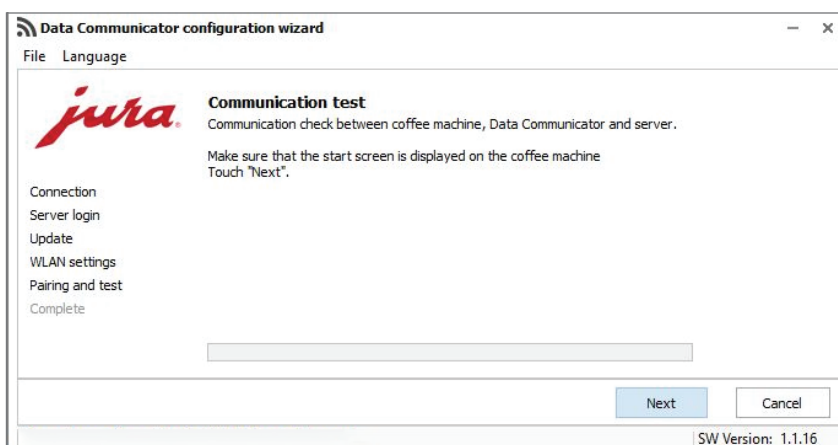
Data Communicator configuration wizard

File Language

jura.

Communication test
Communication check between coffee machine, Data Communicator and server.

Make sure that the start screen is displayed on the coffee machine
Touch "Next".

Connection
Server login
Update
WLAN settings
Pairing and test
Complete

Next
Cancel

SW Version: 1.1.16